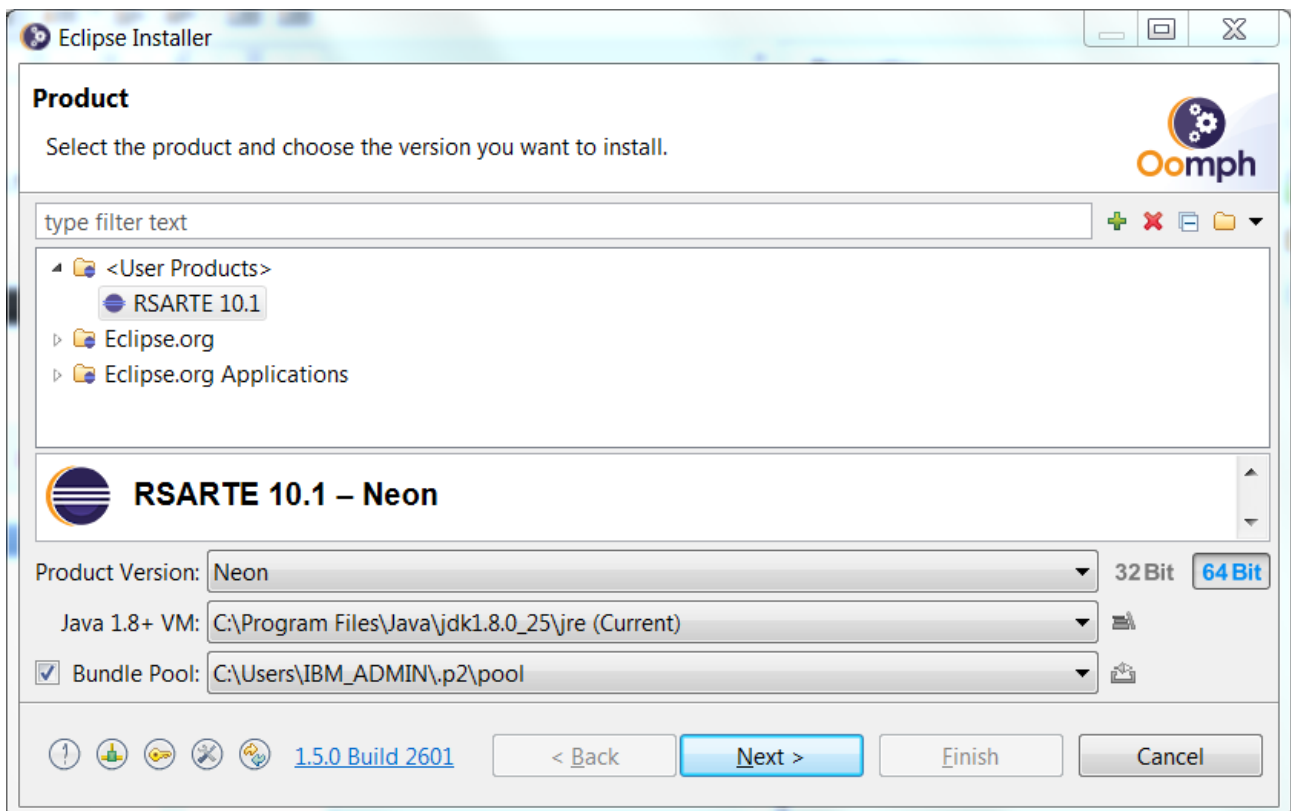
Eclipse Installer

Product

Select the product and choose the version you want to install.

Oomph

type filter text

<User Products>

RSARTE 10.1

Eclipse.org

Eclipse.org Applications

RSARTE 10.1 – Neon

Product Version: Neon

32 Bit 64 Bit

Java 1.8+ VM: C:\Program Files\Java\jdk1.8.0_25\jre (Current)

Bundle Pool: C:\Users\IBM_ADMIN\.p2\pool

1.5.0 Build 2601

< Back

Next >

Finish

Cancel